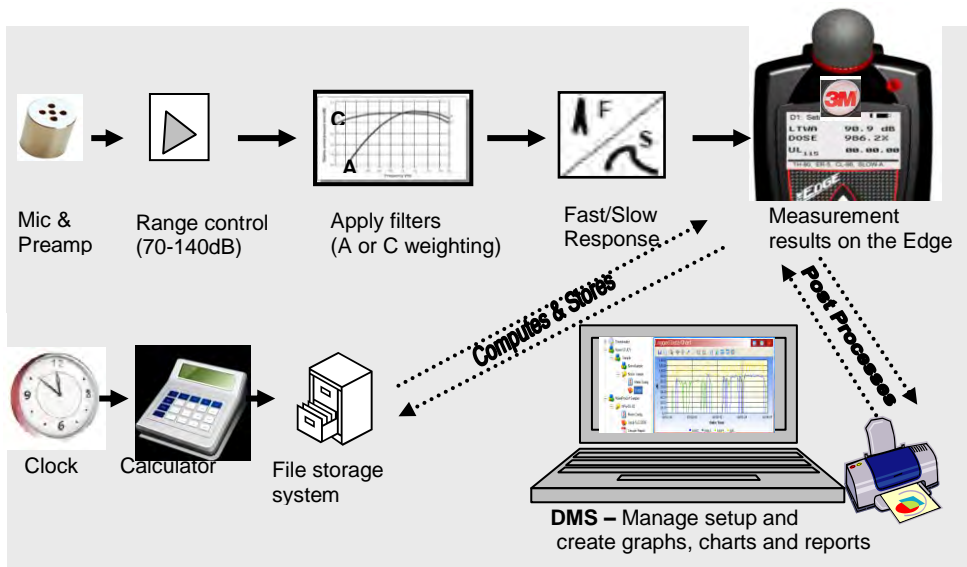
C
A
F
S
3M
LTWA 90.9 dB
DOSE 986.2%
EDGE

Mic & Preamp

Range control (70-140dB)

Apply filters (A or C weighting)

Fast/Slow Response

Measurement results on the Edge

Computes & Stores

Post Processes

Clock

Calculator

File storage system

**DMS –** Manage setup and create graphs, charts and reports